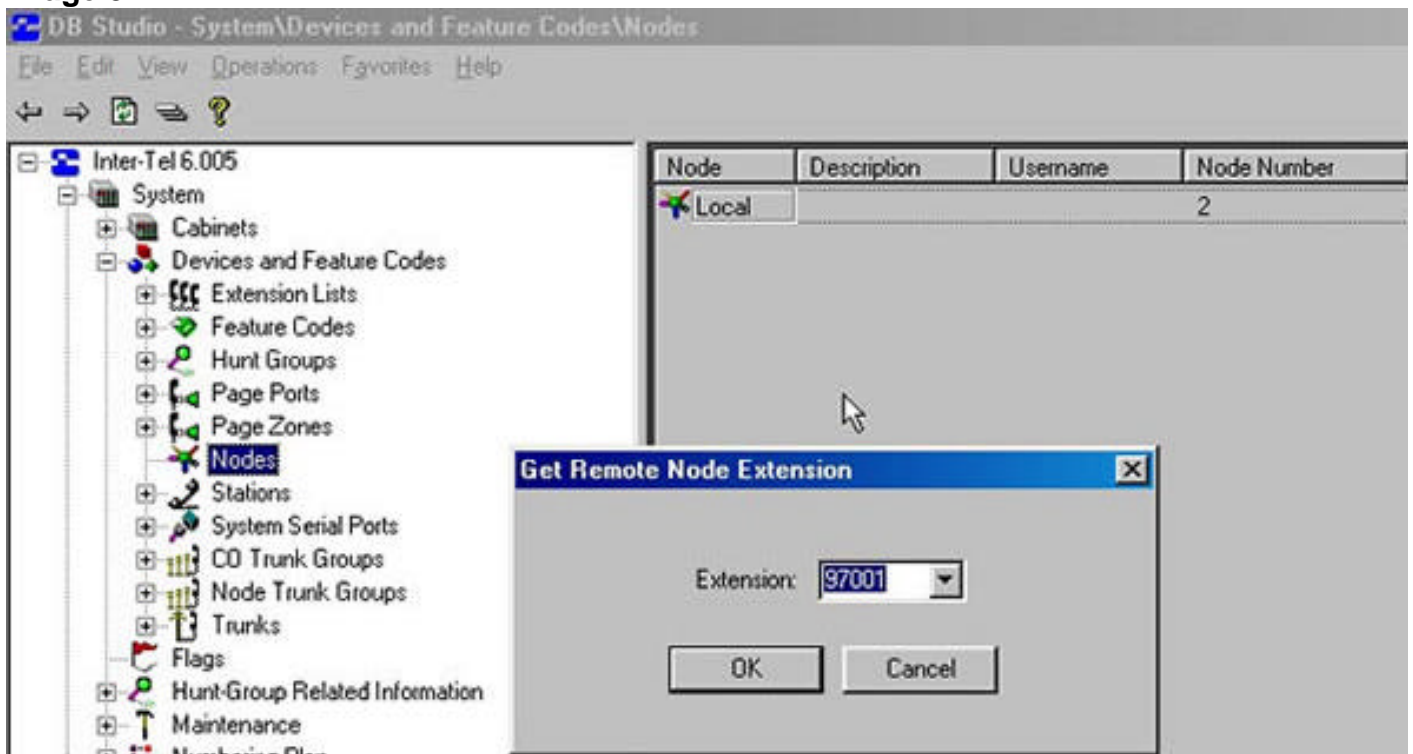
DB Studio - System\Devices and Feature Codes\Nodes

File Edit View Operations Favorites Help

Inter-Tel 6.005
System
Cabinets
Devices and Feature Codes
Extension Lists
Feature Codes
Hunt Groups
Page Ports
Page Zones
Nodes
Stations
System Serial Ports
CO Trunk Groups
Node Trunk Groups
Trunks
Flags
Hunt-Group Related Information
Maintenance
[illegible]

| Node | Description | Username | Node Number |
|---|---|---|---|
| Local | | | 2 |

Get Remote Node Extension

Extension: 97001

OK Cancel